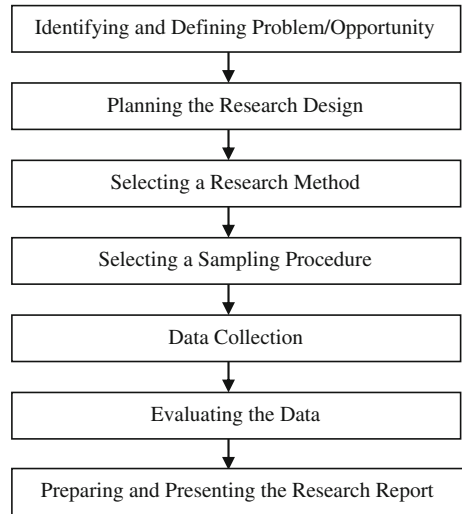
Identifying and Defining Problem/Opportunity

Planning the Research Design

Selecting a Research Method

Selecting a Sampling Procedure

Data Collection

Evaluating the Data

Preparing and Presenting the Research Report